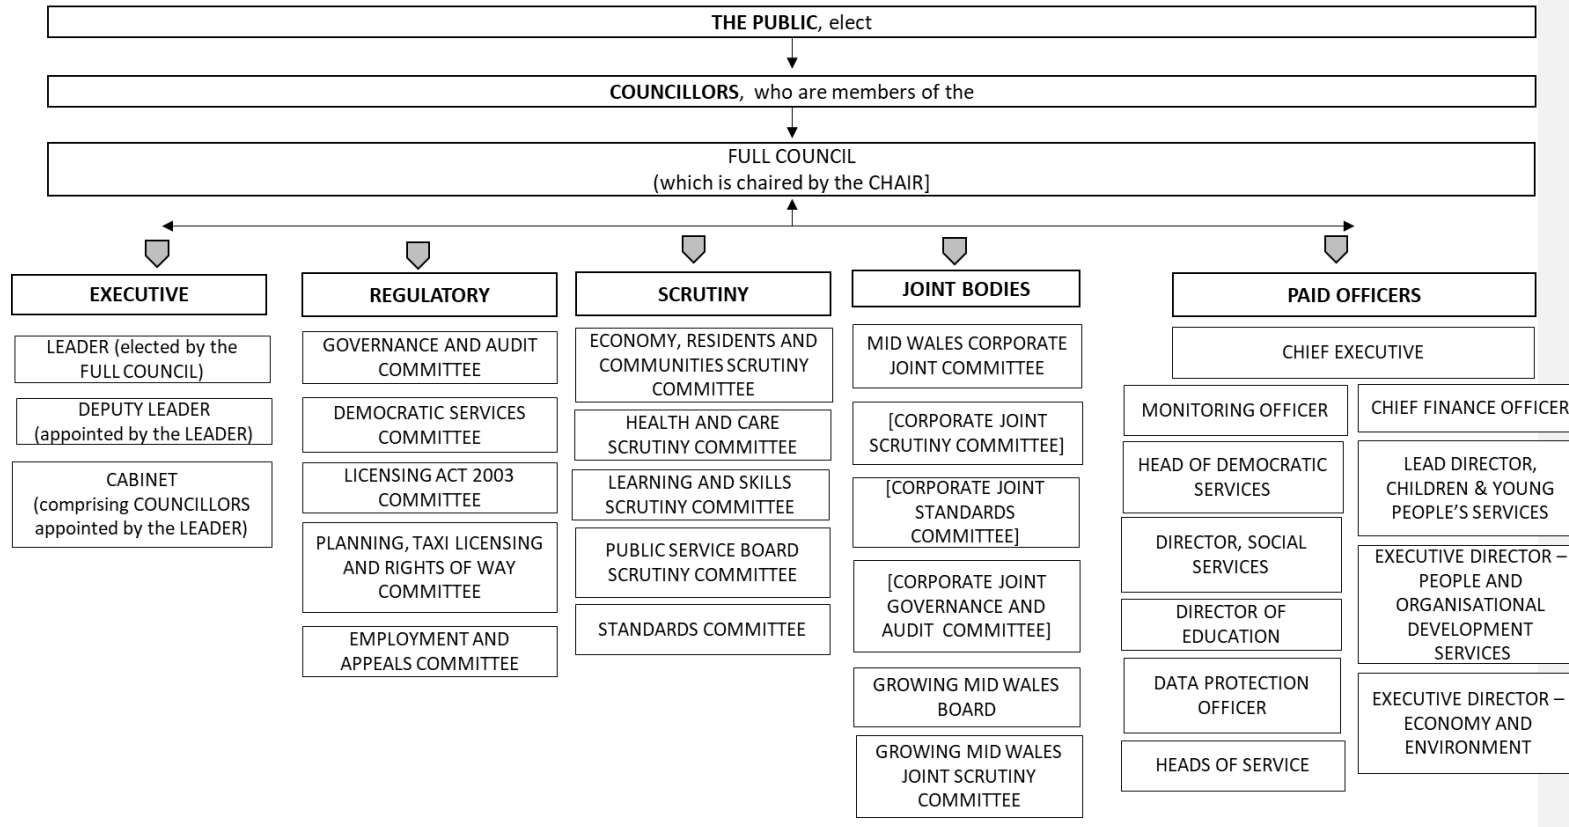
THE PUBLIC, elect

COUNCILLORS, who are members of the

FULL COUNCIL
(which is chaired by the CHAIR]

EXECUTIVE

LEADER (elected by the FULL COUNCIL)

DEPUTY LEADER (appointed by the LEADER)

CABINET (comprising COUNCILLORS appointed by the LEADER)

REGULATORY

GOVERNANCE AND AUDIT COMMITTEE

DEMOCRATIC SERVICES COMMITTEE

LICENSING ACT 2003 COMMITTEE

PLANNING, TAXI LICENSING AND RIGHTS OF WAY COMMITTEE

EMPLOYMENT AND APPEALS COMMITTEE

SCRUTINY

ECONOMY, RESIDENTS AND COMMUNITIES SCRUTINY COMMITTEE

HEALTH AND CARE SCRUTINY COMMITTEE

LEARNING AND SKILLS SCRUTINY COMMITTEE

PUBLIC SERVICE BOARD SCRUTINY COMMITTEE

STANDARDS COMMITTEE

JOINT BODIES

MID WALES CORPORATE JOINT COMMITTEE

[CORPORATE JOINT SCRUTINY COMMITTEE]

[CORPORATE JOINT STANDARDS COMMITTEE]

[CORPORATE JOINT GOVERNANCE AND AUDIT COMMITTEE]

GROWING MID WALES BOARD

GROWING MID WALES JOINT SCRUTINY COMMITTEE

PAID OFFICERS

CHIEF EXECUTIVE

MONITORING OFFICER

HEAD OF DEMOCRATIC SERVICES

DIRECTOR, SOCIAL SERVICES

DIRECTOR OF EDUCATION

DATA PROTECTION OFFICER

HEADS OF SERVICE

CHIEF FINANCE OFFICER

LEAD DIRECTOR, CHILDREN & YOUNG PEOPLE'S SERVICES

EXECUTIVE DIRECTOR – PEOPLE AND ORGANISATIONAL DEVELOPMENT SERVICES

EXECUTIVE DIRECTOR – ECONOMY AND ENVIRONMENT